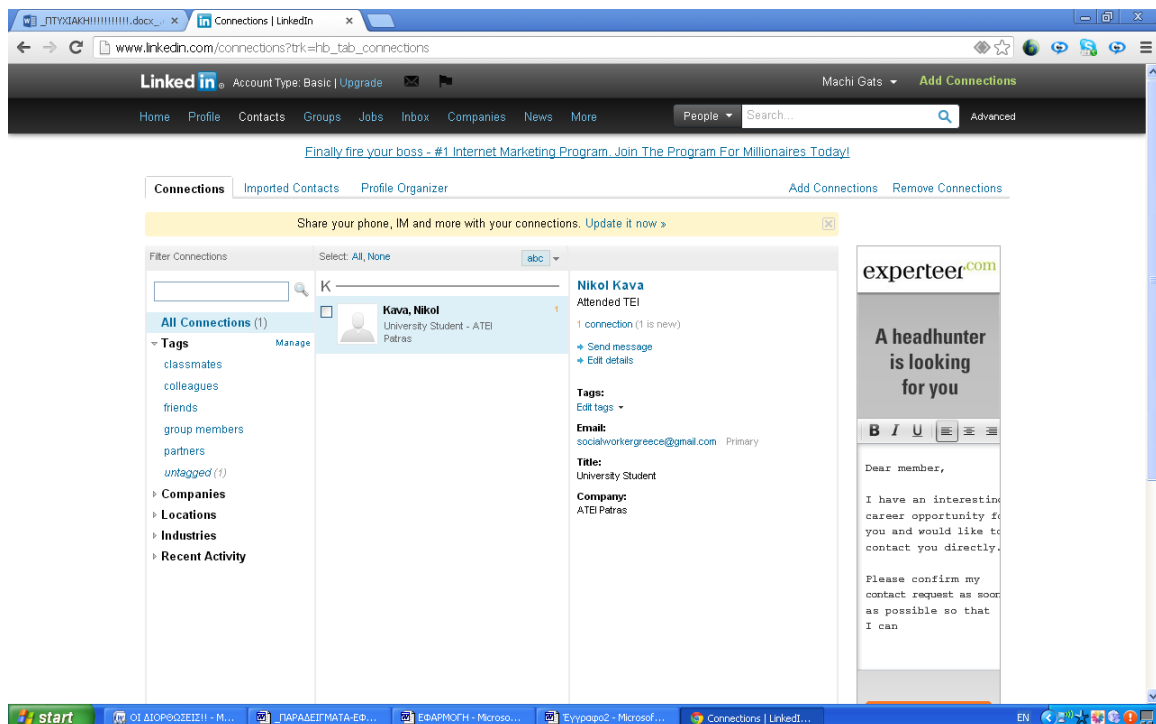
_ΠΤΥΧΙΑΚΗ!!!!!!!!!!.docx × Connections | LinkedIn ×

www.linkedin.com/connections?trk=hb_tab_connections

LinkedIn Account Type: Basic | Upgrade

Machi Gats Add Connections

Home Profile Contacts Groups Jobs Inbox Companies News More People Search... Advanced

Finally fire your boss - #1 Internet Marketing Program. Join The Program For Millionaires Today!

Connections Imported Contacts Profile Organizer Add Connections Remove Connections

Share your phone, IM and more with your connections. Update it now »

Filter Connections

Select: All, None

abc

All Connections (1)

Tags Manage

classmates

colleagues

friends

group members

partners

untagged (1)

Companies

Locations

Industries

Recent Activity

K

Kava, Nikol
University Student - ATEI Patras

1

Nikol Kava
Attended TEI

1 connection (1 is new)

Send message

Edit details

Tags:
Edit tags

Email:
socialworkergreece@gmail.com Primary

Title:
University Student

Company:
ATEI Patras

experteer.com

A headhunter is looking for you

B I U

Dear member,

I have an interestin career opportunity f you and would like t contact you directly.

Please confirm my contact request as soo as possible so that I can

start ΟΙ ΔΙΟΡΘΩΣΕΙΣ!! - M... _ΠΑΡΑΔΕΙΓΜΑΤΑ-ΕΦ... ΕΦΑΡΜΟΓΗ - Microso... Έγγραφο2 - Microsof... Connections | LinkedI... EN